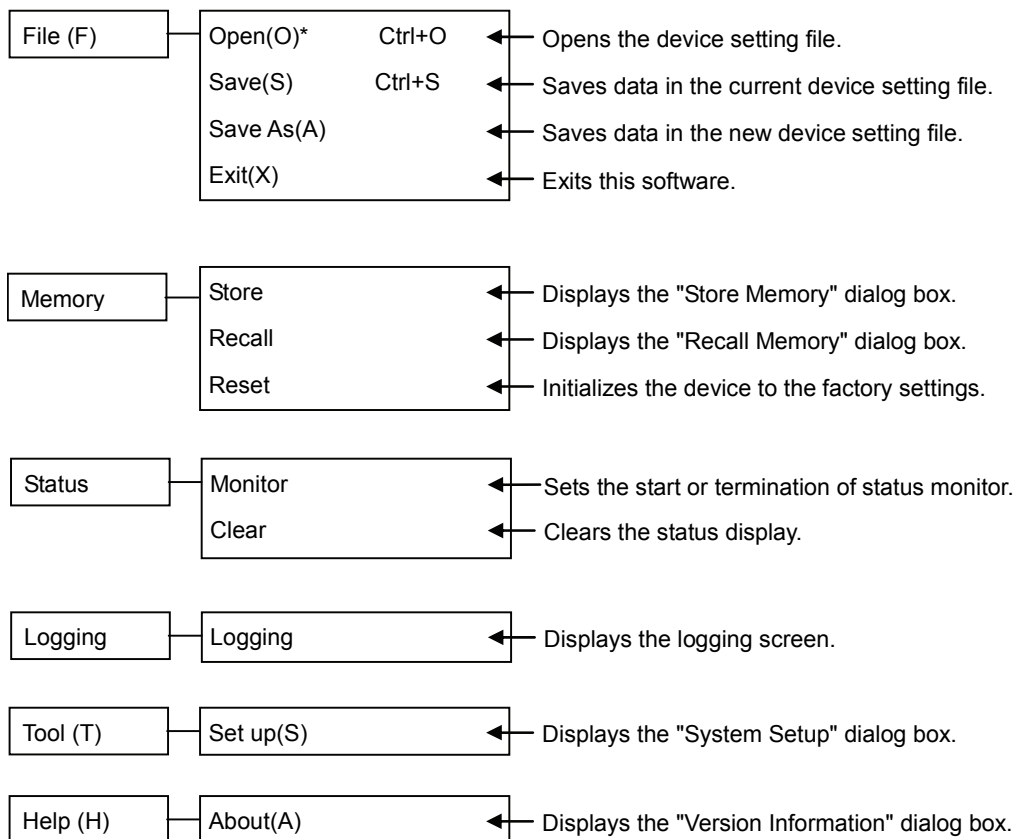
File (F)

Open(O)* Ctrl+O
Save(S) Ctrl+S
Save As(A)
Exit(X)

Opens the device setting file.
Saves data in the current device setting file.
Saves data in the new device setting file.
Exits this software.

Memory

Store
Recall
Reset

Displays the "Store Memory" dialog box.
Displays the "Recall Memory" dialog box.
Initializes the device to the factory settings.

Status

Monitor
Clear

Sets the start or termination of status monitor.
Clears the status display.

Logging

Logging

Displays the logging screen.

Tool (T)

Set up(S)

Displays the "System Setup" dialog box.

Help (H)

About(A)

Displays the "Version Information" dialog box.